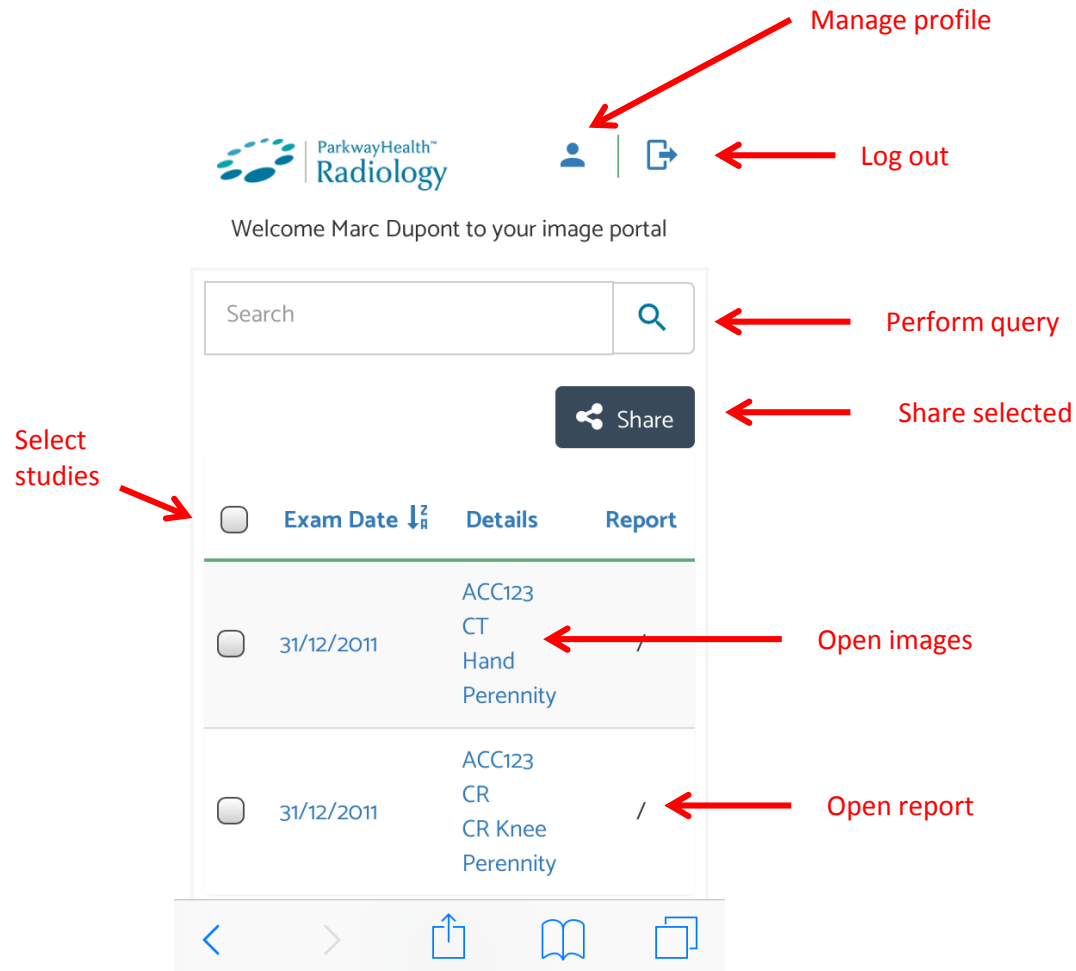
Manage profile

ParkwayHealth™
Radiology

Log out

Welcome Marc Dupont to your image portal

Search

Perform query

Share

Share selected

Select studies

| | Exam Date | Details | Report |
|---|---|---|---|
| | 31/12/2011 | ACC123 CT Hand Perennity | / |
| | 31/12/2011 | ACC123 CR CR Knee Perennity | / |

Open images

Open report